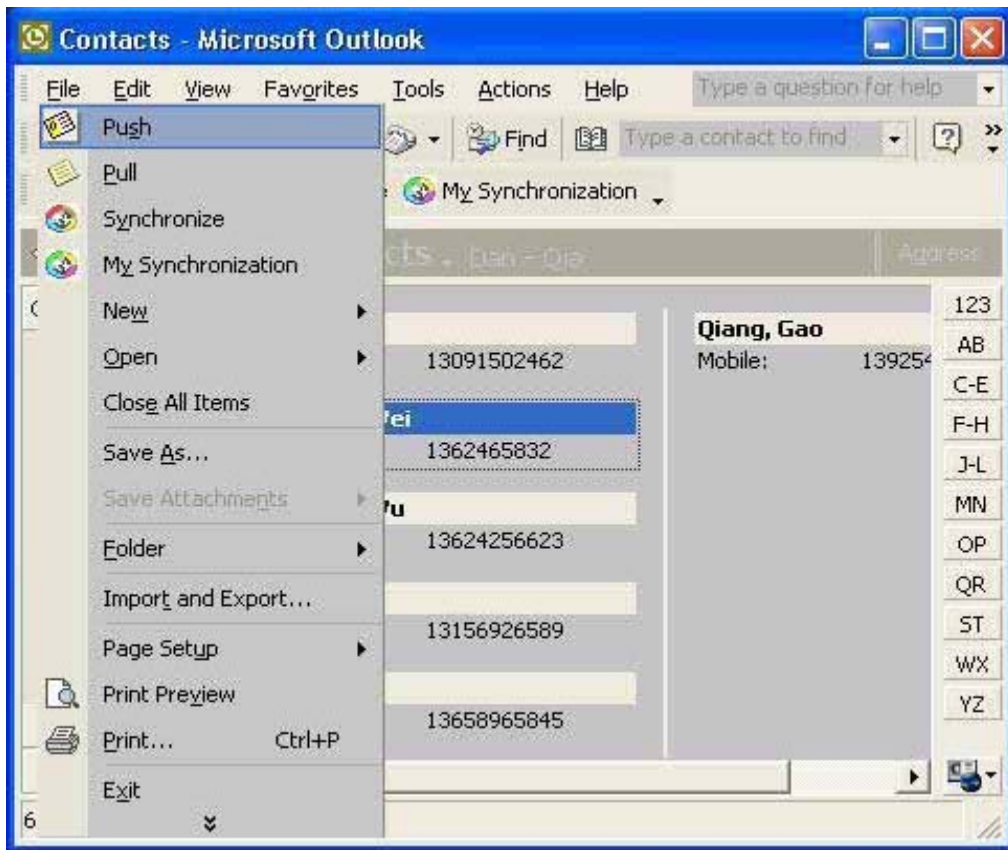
Contacts - Microsoft Outlook

File Edit View Favorites Tools Actions Help Type a question for help

Find Type a contact to find

My Synchronization

cts - Dan - Qia

Address

Push
Pull
Synchronize
My Synchronization
New
Open
Close All Items
Save As...
Save Attachments
Folder
Import and Export...
Page Setup
Print Preview
Print... Ctrl+P
Exit

13091502462

ei
1362465832

u
13624256623

13156926589

13658965845

Qiang, Gao
Mobile: 13925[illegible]

123
AB
C-E
F-H
J-L
MN
OP
QR
ST
WX
YZ

6